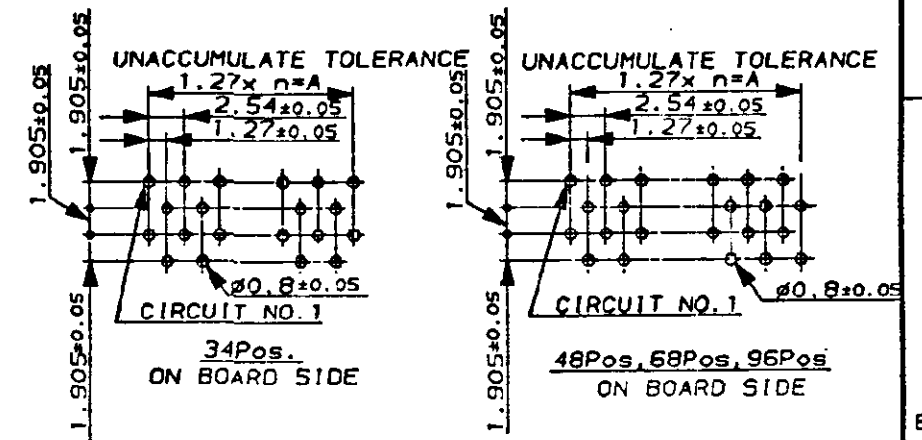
UNACCUMULATE TOLERANCE
1.27x n=A
2.54±0.05
1.27±0.05
1.905±0.05
1.905±0.05
1.905±0.05
ø0.8±0.05
CIRCUIT NO.1
34Pos.
ON BOARD SIDE

UNACCUMULATE TOLERANCE
1.27x n=A
2.54±0.05
1.27±0.05
1.905±0.05
1.905±0.05
1.905±0.05
ø0.8±0.05
CIRCUIT NO.1
48Pos,68Pos,96Pos
ON BOARD SIDE

E